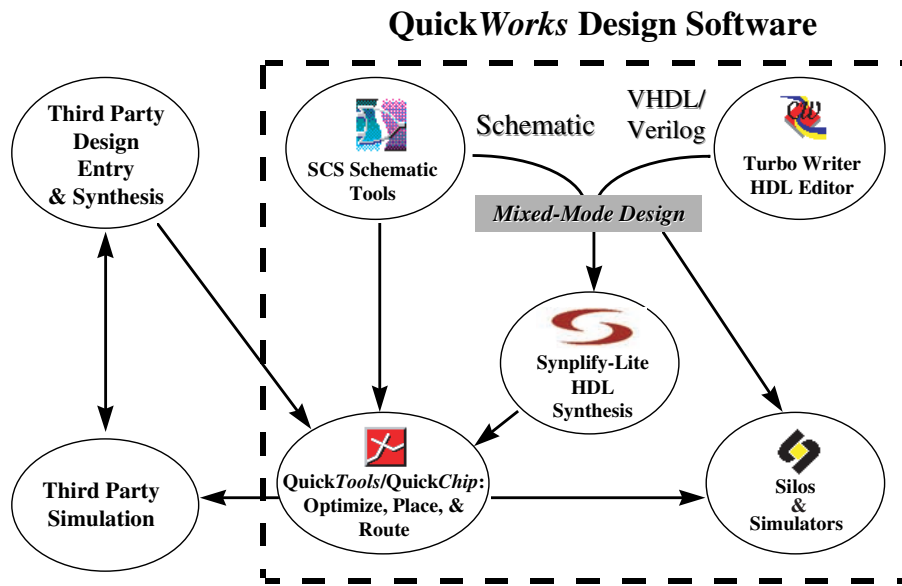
QuickWorks Design Software

Third Party Design Entry & Synthesis

SCS Schematic Tools

Schematic

VHDL/ Verilog

Turbo Writer HDL Editor

Mixed-Mode Design

Synplify-Lite HDL Synthesis

Third Party Simulation

QuickTools/QuickChip: Optimize, Place, & Route

Silos & Simulators